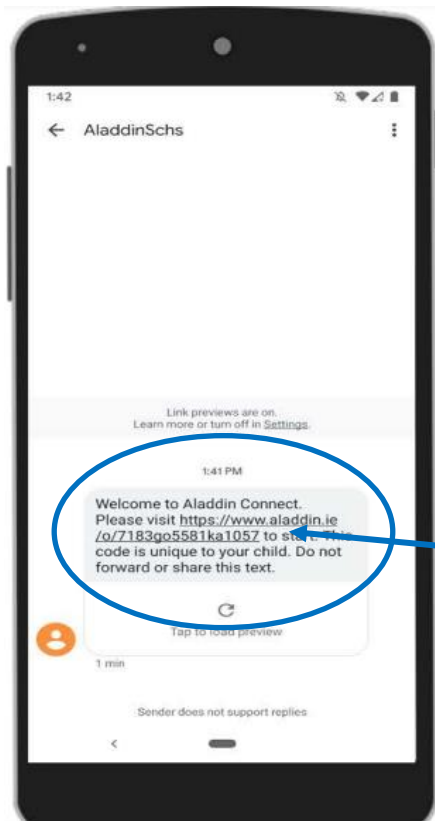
1:42

AladdinSchs

Link previews are on.
Learn more or turn off in Settings.

1:41 PM

Welcome to Aladdin Connect. Please visit https://www.aladdin.ie/o/7183go5581ka1057 to start. This code is unique to your child. Do not forward or share this text.

Tap to load preview

1 min

Sender does not support replies